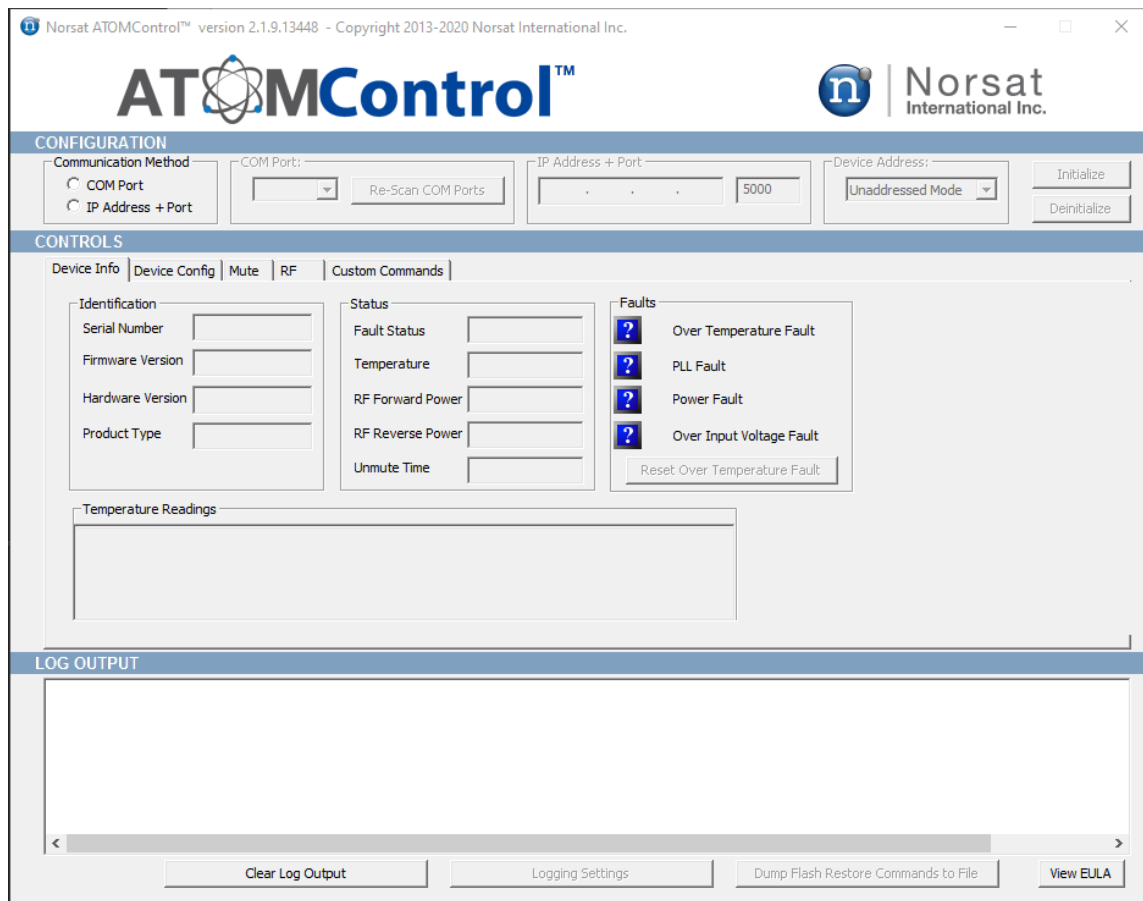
Norsat ATOMControl™ version 2.1.9.13448 - Copyright 2013-2020 Norsat International Inc.

ATOMControl™

Norsat International Inc.

CONFIGURATION

Communication Method
COM Port
IP Address + Port

COM Port:
Re-Scan COM Ports

IP Address + Port
. . .
5000

Device Address:
Unaddressed Mode

Initialize
Deinitialize

CONTROLS

Device Info | Device Config | Mute | RF | Custom Commands

Identification
Serial Number
Firmware Version
Hardware Version
Product Type

Status
Fault Status
Temperature
RF Forward Power
RF Reverse Power
Unmute Time

Faults
? Over Temperature Fault
? PLL Fault
? Power Fault
? Over Input Voltage Fault
Reset Over Temperature Fault

Temperature Readings

LOG OUTPUT

Clear Log Output
Logging Settings
Dump Flash Restore Commands to File
View EULA